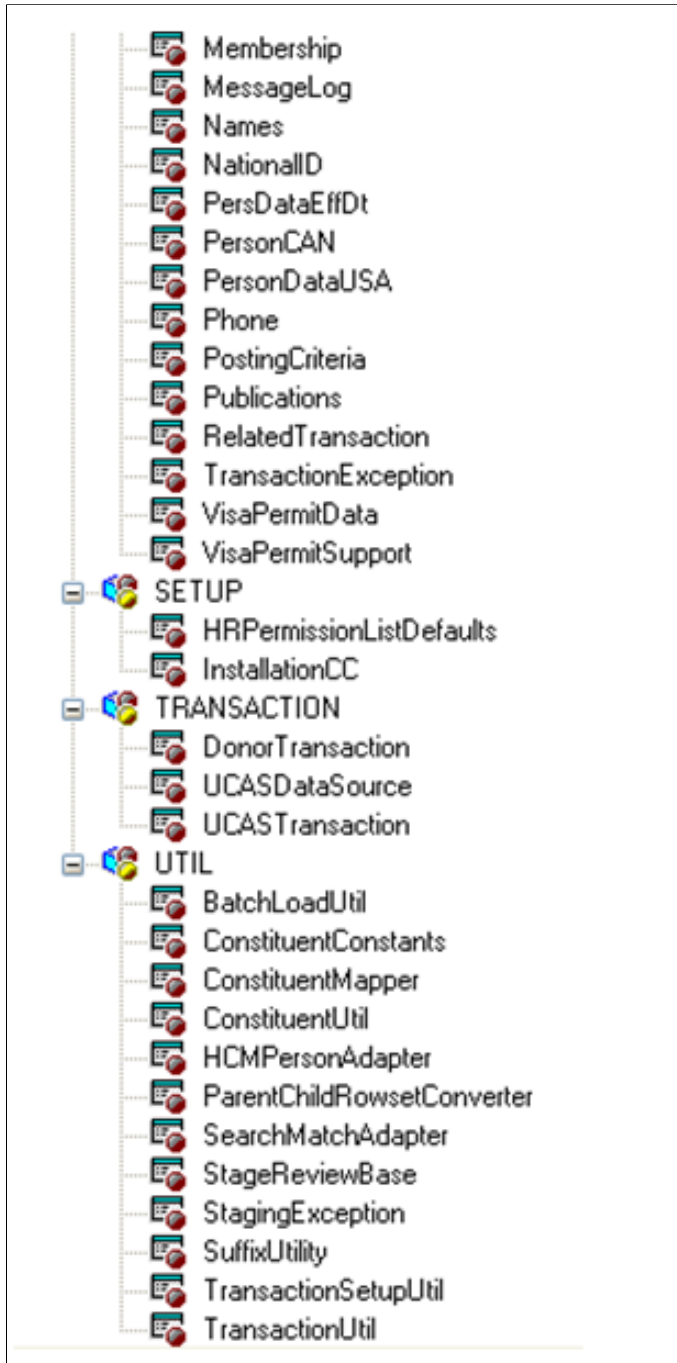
Membership
MessageLog
Names
NationalID
PersDataEffDt
PersonCAN
PersonDataUSA
Phone
PostingCriteria
Publications
RelatedTransaction
TransactionException
VisaPermitData
VisaPermitSupport
SETUP
HRPermissionListDefaults
InstallationCC
TRANSACTION
DonorTransaction
UCASDataSource
UCASTransaction
UTIL
BatchLoadUtil
ConstituentConstants
ConstituentMapper
ConstituentUtil
HCMPersonAdapter
ParentChildRowsetConverter
SearchMatchAdapter
StageReviewBase
StagingException
SuffixUtility
TransactionSetupUtil
TransactionUtil